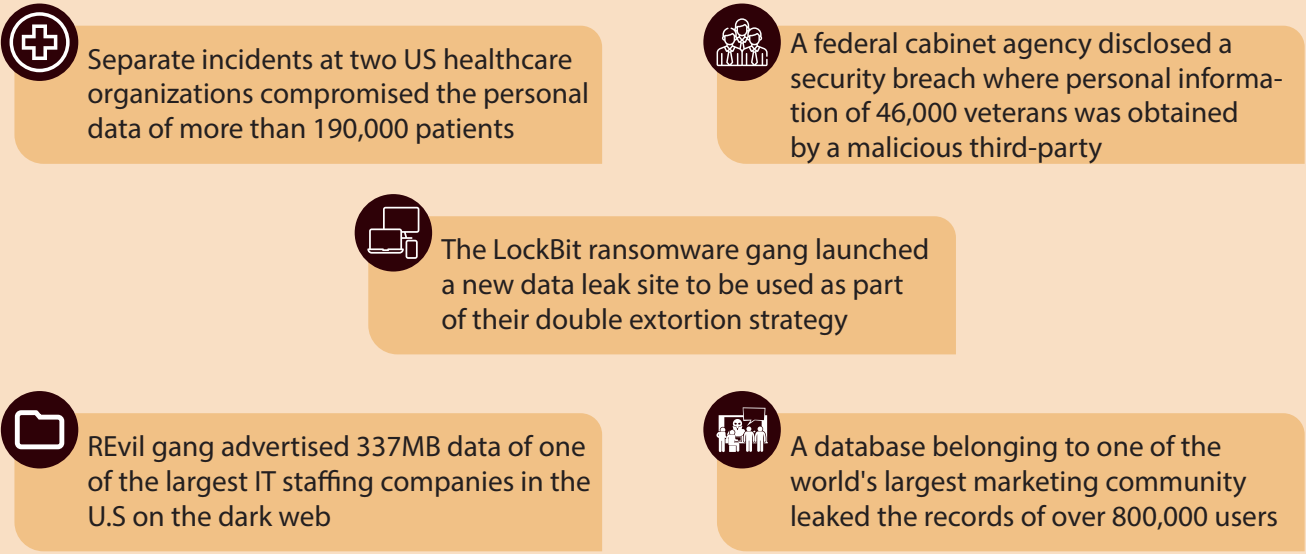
Separate incidents at two US healthcare organizations compromised the personal data of more than 190,000 patients

A federal cabinet agency disclosed a security breach where personal information of 46,000 veterans was obtained by a malicious third-party

The LockBit ransomware gang launched a new data leak site to be used as part of their double extortion strategy

REvil gang advertised 337MB data of one of the largest IT staffing companies in the U.S on the dark web

A database belonging to one of the world's largest marketing community leaked the records of over 800,000 users